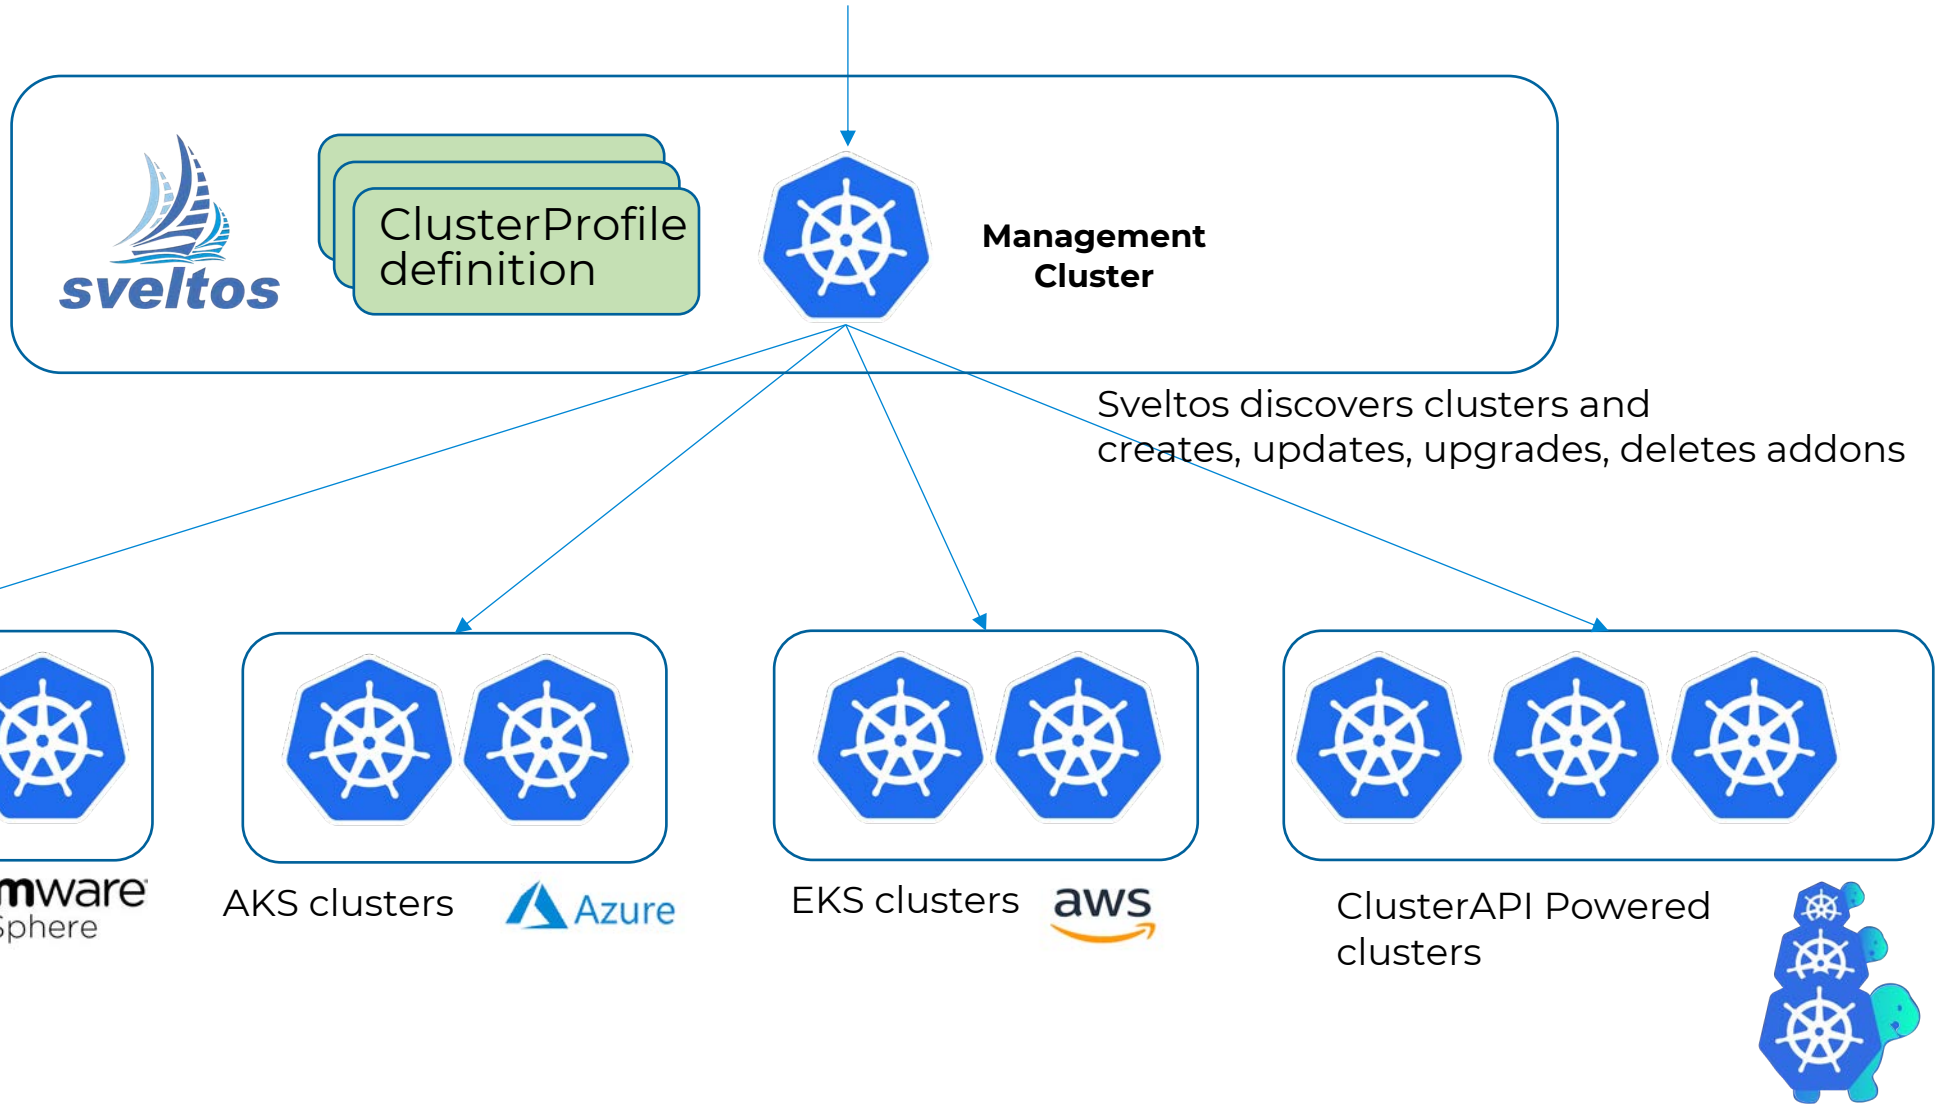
sveltos

ClusterProfile definition

Management Cluster

Sveltos discovers clusters and creates, updates, upgrades, deletes addons

mware
Sphere

AKS clusters

Azure

EKS clusters

aws

ClusterAPI Powered clusters